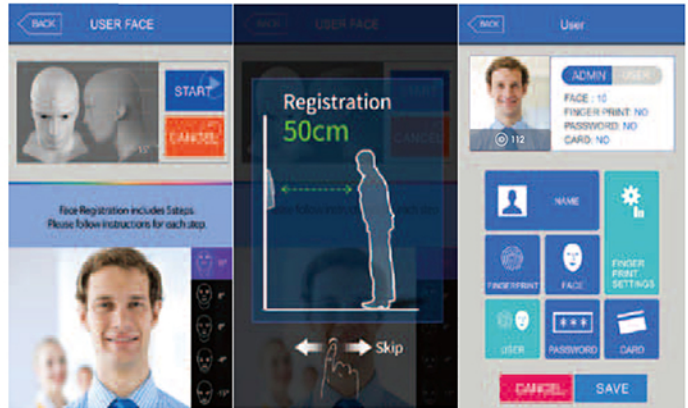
BACK USER FACE

START

CANCEL

Face Registration includes 5steps. Please follow instructions for each step.

BACK USER FACE

Registration

50cm

Skip

BACK User

ADMIN USER

FACE : 10

FINGER PRINT: NO

PASSWORD: NO

CARD: NO

112

NAME

FINGERPRINT

FACE

FINGER PRINT SETTINGS

USER

PASSWORD

CARD

CANCEL

SAVE